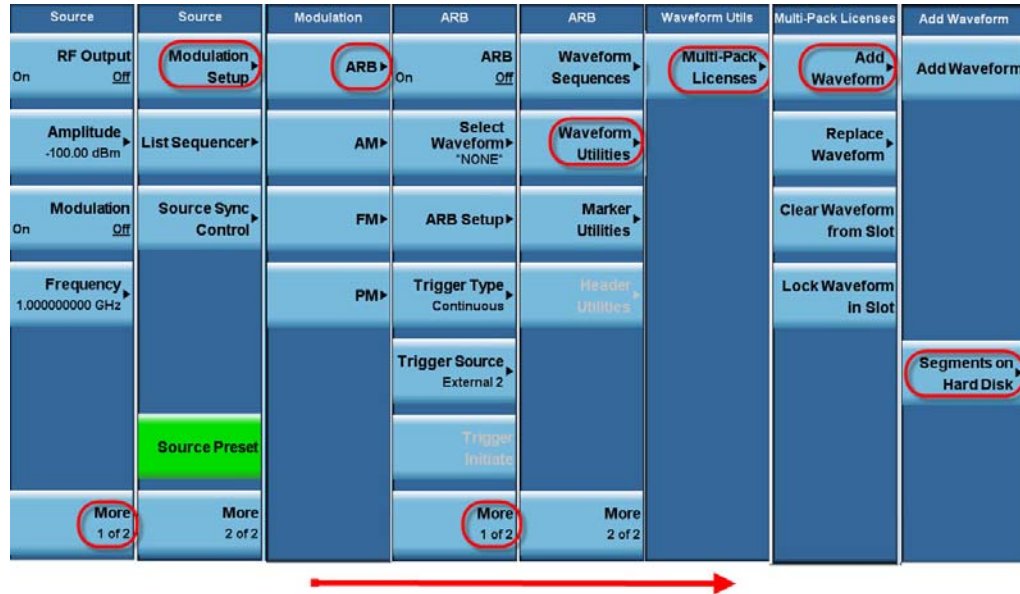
Source

RF Output
On Off

Amplitude
-100.00 dBm

Modulation
On Off

Frequency
1.000000000 GHz

More
1 of 2

Source

Modulation Setup

List Sequencer

Source Sync Control

Source Preset

More
2 of 2

Modulation

ARB

AM

FM

PM

ARB

ARB
On Off

Select Waveform
"NONE"

ARB Setup

Trigger Type
Continuous

Trigger Source
External 2

Trigger Initiate

More
1 of 2

ARB

Waveform Sequences

Waveform Utilities

Marker Utilities

Header Utilities

More
2 of 2

Waveform Utils

Multi-Pack Licenses

Multi-Pack Licenses

Add Waveform

Replace Waveform

Clear Waveform from Slot

Lock Waveform in Slot

Add Waveform

Add Waveform

Segments on Hard Disk